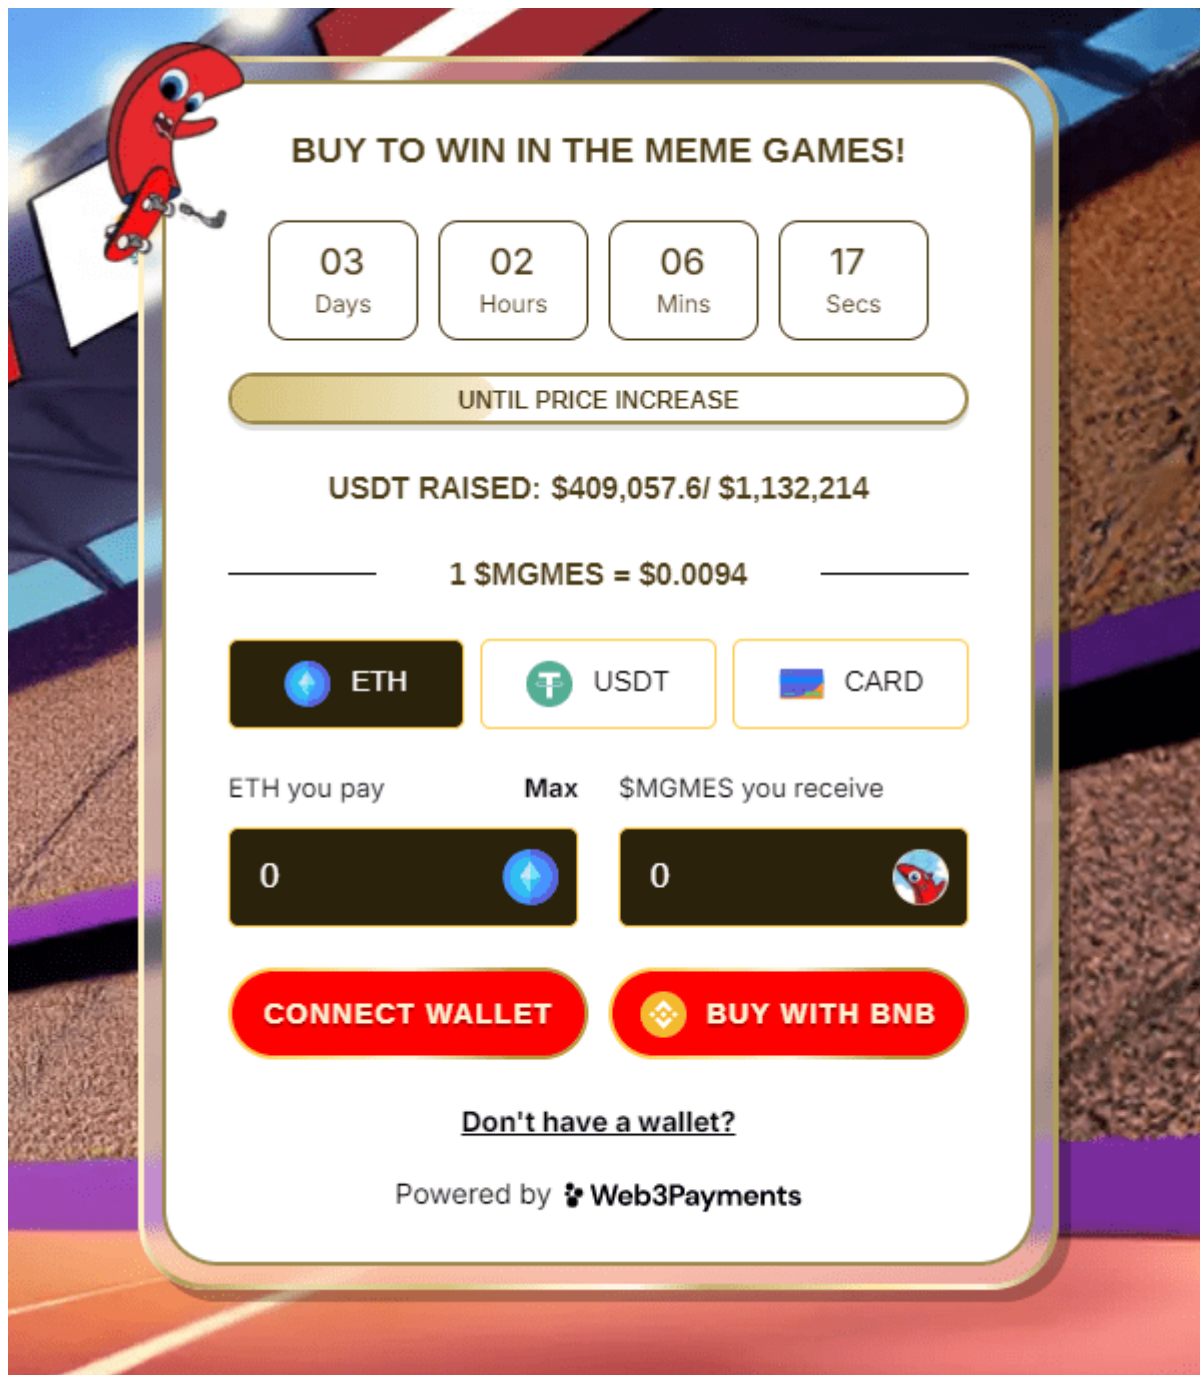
BUY TO WIN IN THE MEME GAMES!

03 Days | 02 Hours | 06 Mins | 17 Secs

UNTIL PRICE INCREASE

USDT RAISED: $409,057.6/ $1,132,214

1 $MGMES = $0.0094

ETH
USDT
CARD

ETH you pay
Max
$MGMES you receive

0
0

CONNECT WALLET
BUY WITH BNB

Don't have a wallet?

Powered by Web3Payments